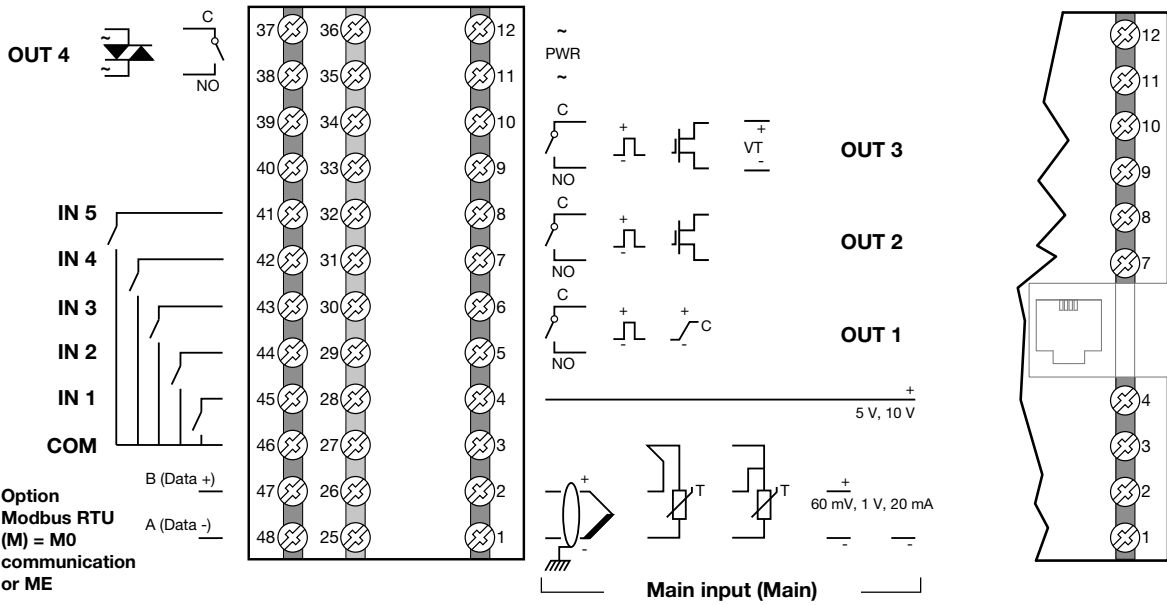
OUT 4

C

NO

37 36 12
38 35 11
39 34 10
40 33 9
41 32 8
42 31 7
43 30 6
44 29 5
45 28 4
46 27 3
47 26 2
48 25 1

~
PWR
~

C
NO
+
-
+
VT
-
OUT 3

C
NO
+
-
OUT 2

C
NO
+
-
+
C
OUT 1

+
5 V, 10 V

IN 5
IN 4
IN 3
IN 2
IN 1
COM

B (Data +)
A (Data -)

Option Modbus RTU (M) = M0 communication or ME

+
-
T
T
+
60 mV, 1 V, 20 mA
-
-

Main input (Main)

12
11
10
9
8
7
4
3
2
1